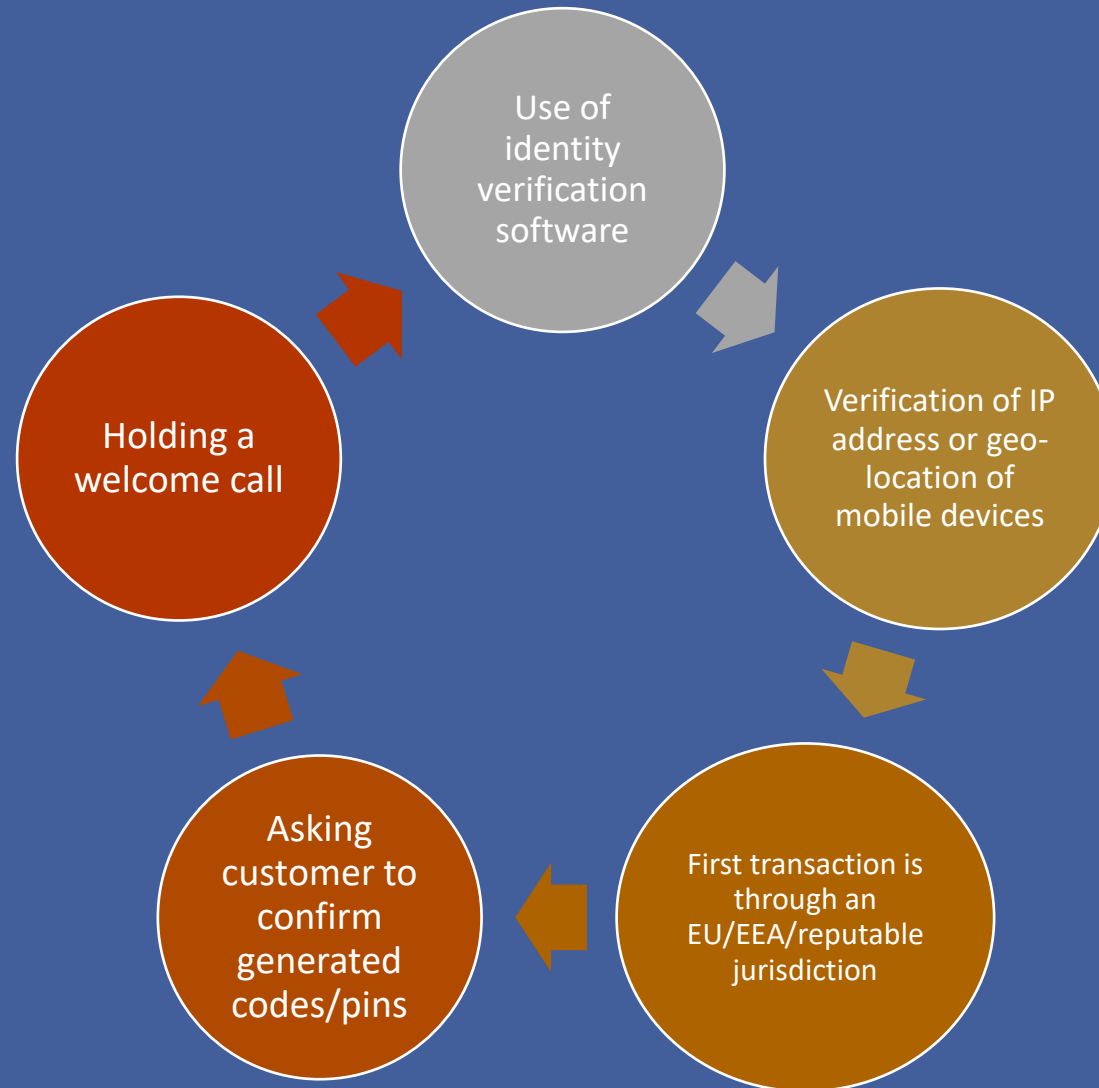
Use of identity verification software

Verification of IP address or geo-location of mobile devices

First transaction is through an EU/EEA/reputable jurisdiction

Asking customer to confirm generated codes/pins

Holding a welcome call